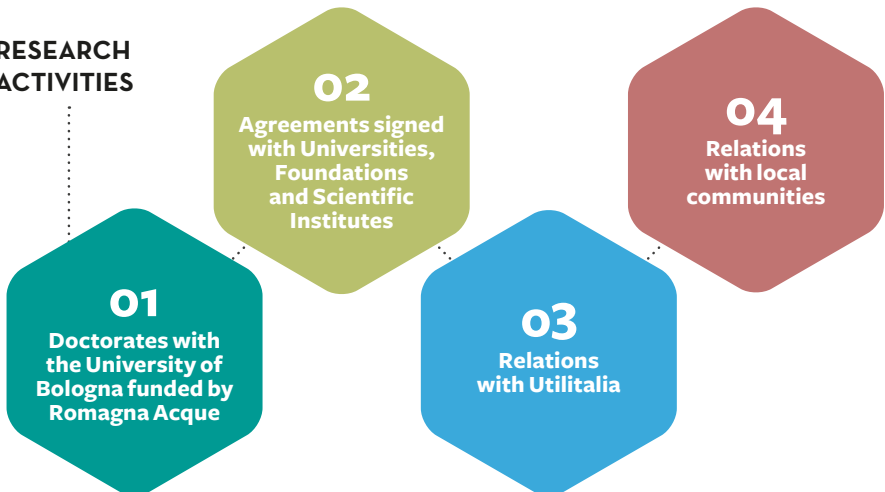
RESEARCH ACTIVITIES

01
Doctorates with the University of Bologna funded by Romagna Acque

02
Agreements signed with Universities, Foundations and Scientific Institutes

03
Relations with Utilitalia

04
Relations with local communities